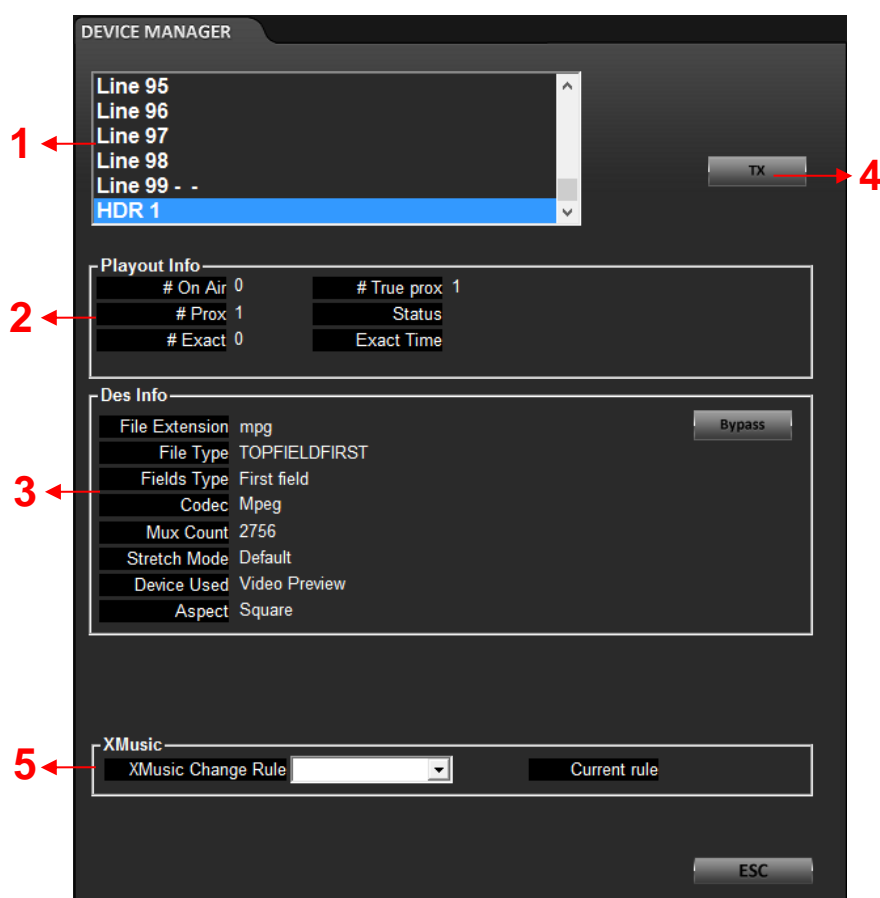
DEVICE MANAGER

Line 95
Line 96
Line 97
Line 98
Line 99 - -
HDR 1

1

TX

4

Playout Info
# On Air 0
# True prox 1
# Prox 1
Status
# Exact 0
Exact Time

2

Des Info
File Extension mpg
File Type TOPFIELDFIRST
Fields Type First field
Codec Mpeg
Mux Count 2756
Stretch Mode Default
Device Used Video Preview
Aspect Square

Bypass

3

XMusic
XMusic Change Rule
Current rule

5

ESC